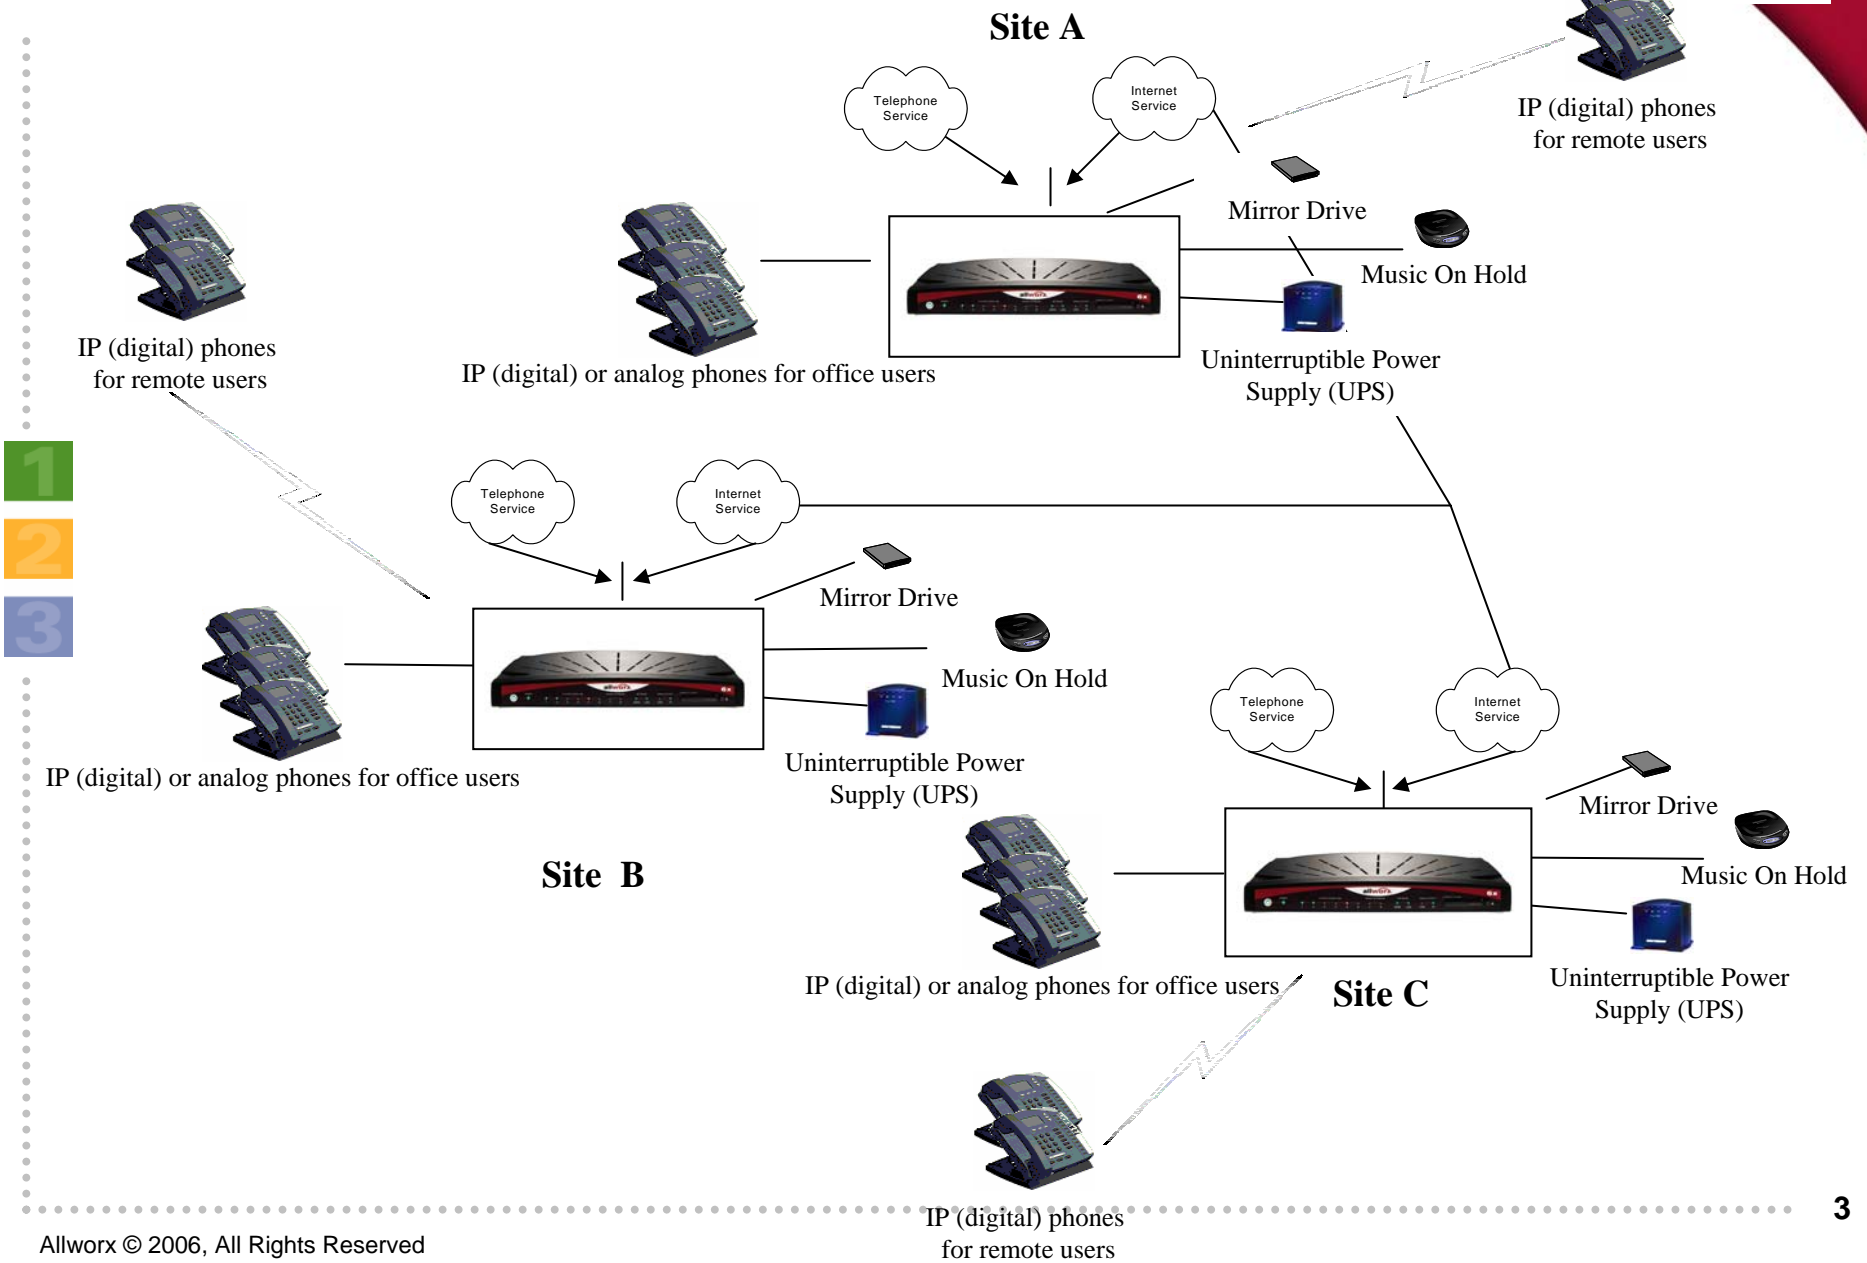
Site A

Telephone Service

Internet Service

IP (digital) phones for remote users

Mirror Drive

Music On Hold

Uninterruptible Power Supply (UPS)

IP (digital) or analog phones for office users

IP (digital) phones for remote users

1

2

3

Telephone Service

Internet Service

Mirror Drive

Music On Hold

Uninterruptible Power Supply (UPS)

IP (digital) or analog phones for office users

Site B

Telephone Service

Internet Service

Mirror Drive

Music On Hold

Uninterruptible Power Supply (UPS)

IP (digital) or analog phones for office users

Site C

IP (digital) phones for remote users

3

Allworx © 2006, All Rights Reserved